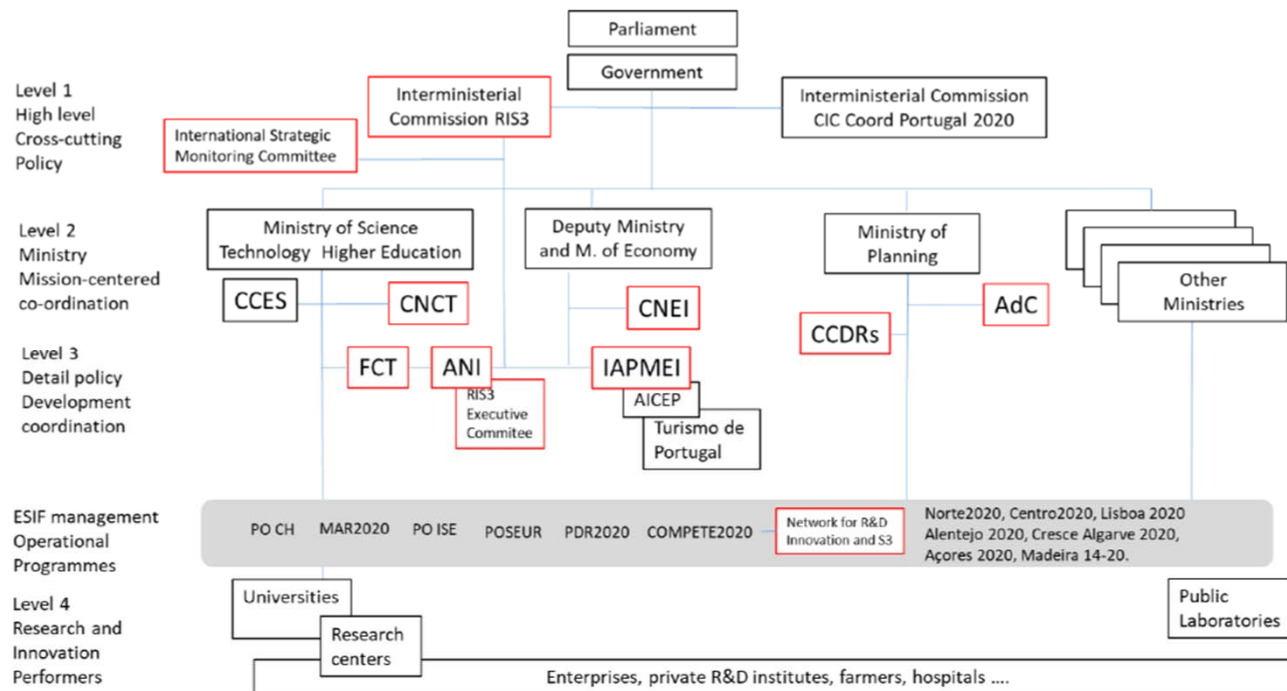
Parliament

Government

Level 1
High level
Cross-cutting
Policy

Interministerial Commission RIS3

Interministerial Commission CIC Coord Portugal 2020

International Strategic Monitoring Committee

Level 2
Ministry
Mission-centered
co-ordination

Ministry of Science Technology Higher Education

Deputy Ministry and M. of Economy

Ministry of Planning

Other Ministries

CCES

CNCT

CNEI

AdC

CCDRs

Level 3
Detail policy
Development
coordination

FCT

ANI

RIS3 Executive Commitee

IAPMEI

AICEP

Turismo de Portugal

ESIF management
Operational
Programmes

PO CH MAR2020 PO ISE POSEUR PDR2020 COMPETE2020

Network for R&D Innovation and S3

Norte2020, Centro2020, Lisboa 2020
Alentejo 2020, Cresce Algarve 2020,
Açores 2020, Madeira 14-20.

Level 4
Research and
Innovation
Performers

Universities

Research centers

Public Laboratories

Enterprises, private R&D institutes, farmers, hospitals ....